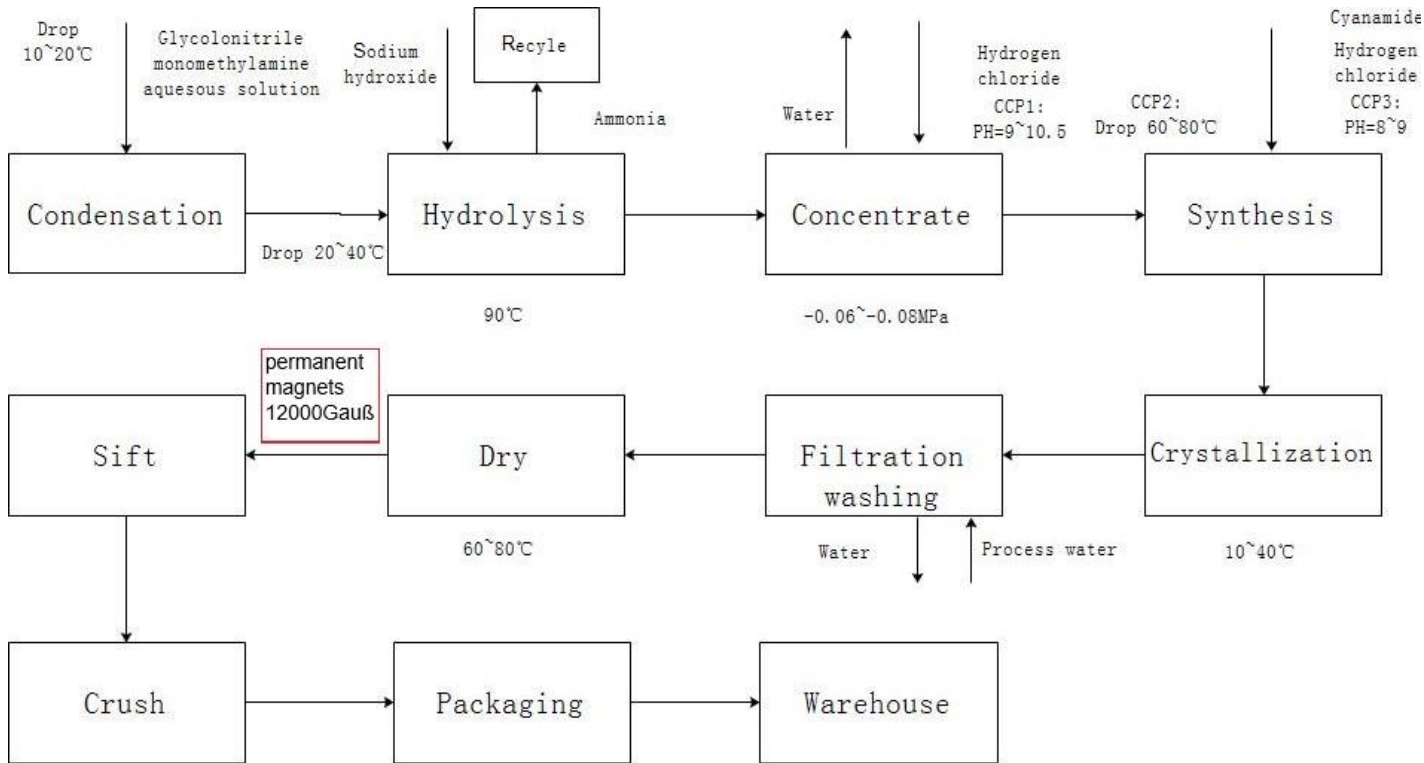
Drop 10~20℃

Glycolonitrile monomethylamine aquesous solution

Sodium hydroxide

Recyle

Ammonia

Water

Hydrogen chloride CCP1: PH=9~10.5

CCP2: Drop 60~80℃

Cyanamide

Hydrogen chloride CCP3: PH=8~9

Condensation

Drop 20~40℃

Hydrolysis

Concentrate

Synthesis

90℃

-0.06~-0.08MPa

permanent magnets 12000Gauß

Sift

Dry

Filtration washing

Crystallization

60~80℃

Water

Process water

10~40℃

Crush

Packaging

Warehouse